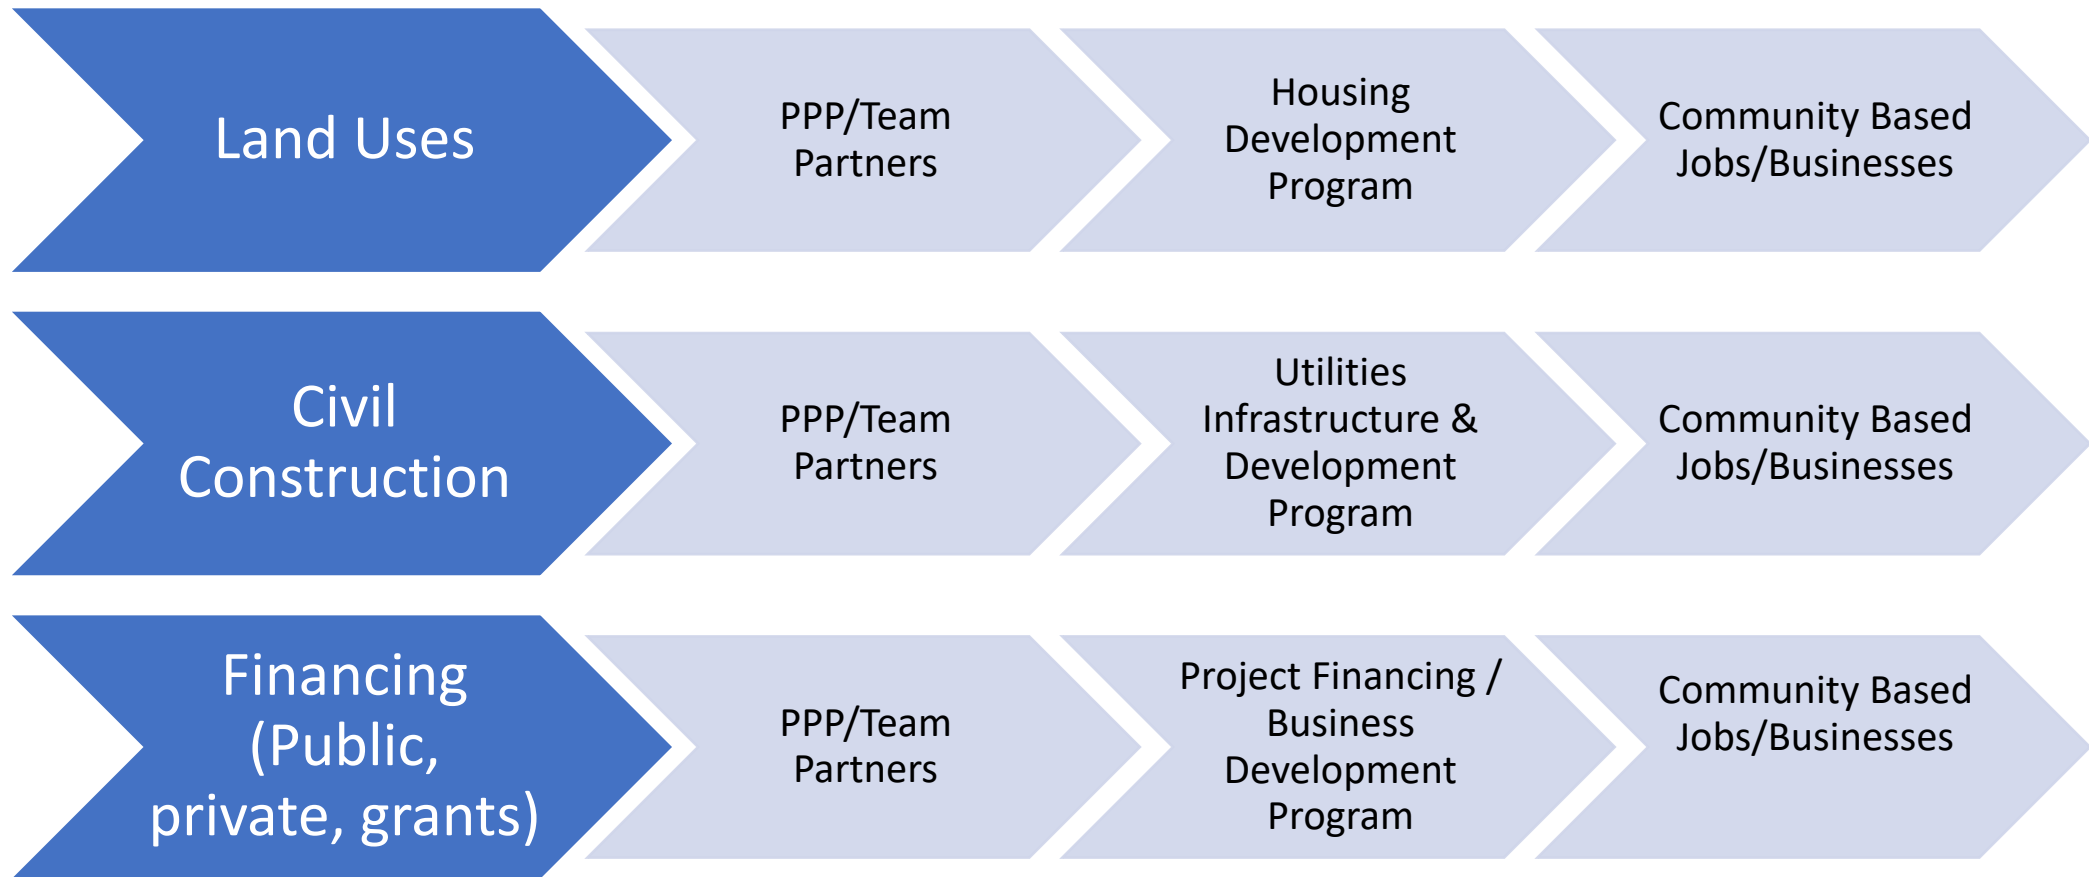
Land Uses

PPP/Team Partners

Housing Development Program

Community Based Jobs/Businesses

Civil Construction

PPP/Team Partners

Utilities Infrastructure & Development Program

Community Based Jobs/Businesses

Financing (Public, private, grants)

PPP/Team Partners

Project Financing / Business Development Program

Community Based Jobs/Businesses